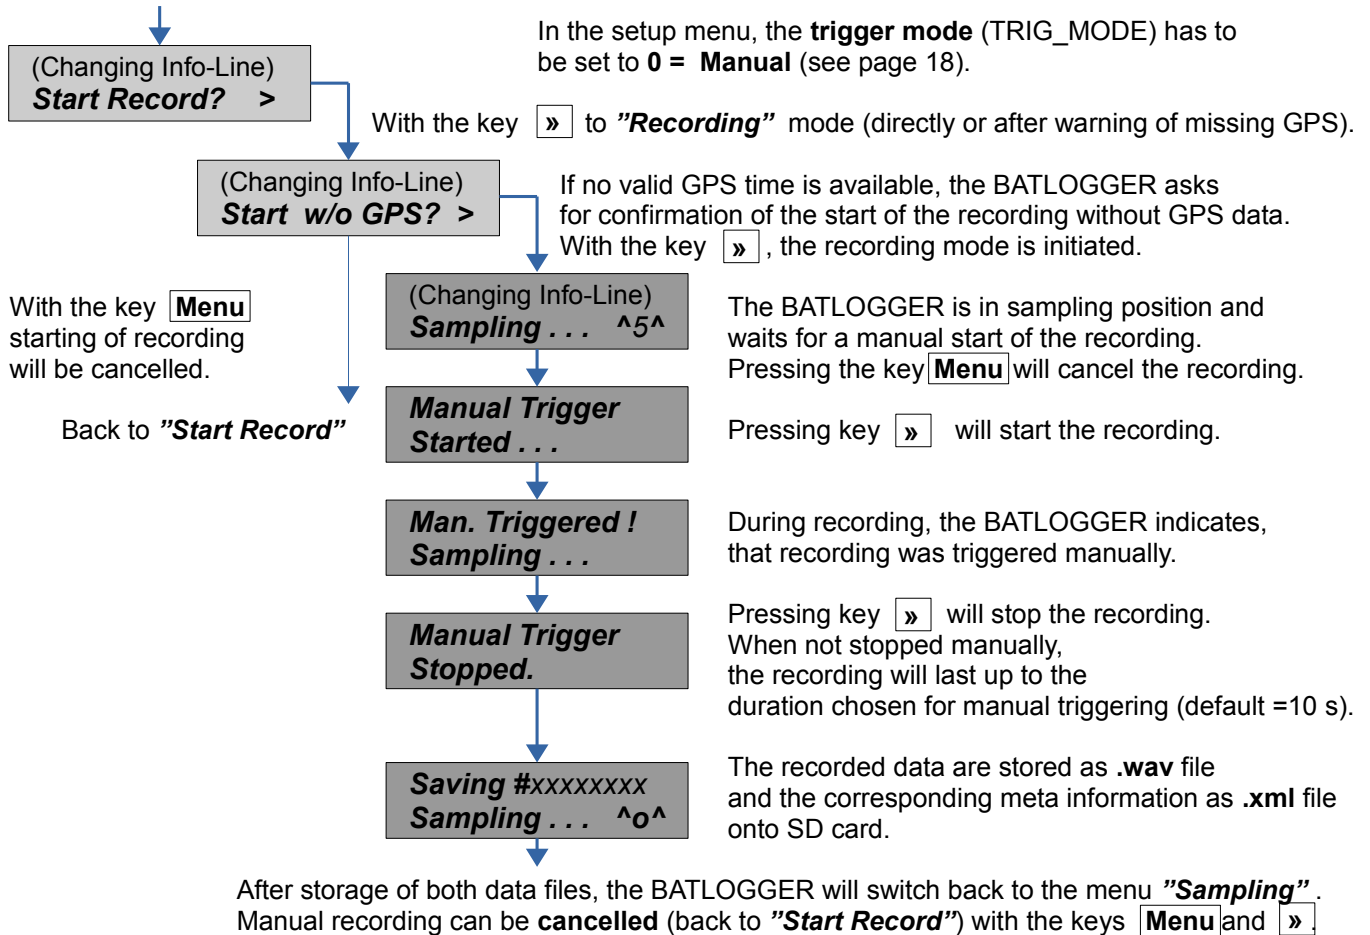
(Changing Info-Line)
Start Record? >

In the setup menu, the trigger mode (TRIG_MODE) has to be set to 0 = Manual (see page 18).

With the key » to "Recording" mode (directly or after warning of missing GPS).

(Changing Info-Line)
Start w/o GPS? >

If no valid GPS time is available, the BATLOGGER asks for confirmation of the start of the recording without GPS data. With the key », the recording mode is initiated.

With the key Menu starting of recording will be cancelled.

Back to "Start Record"

(Changing Info-Line)
Sampling . . . ^5^

The BATLOGGER is in sampling position and waits for a manual start of the recording. Pressing the key Menu will cancel the recording.

Manual Trigger
Started . . .

Pressing key » will start the recording.

Man. Triggered !
Sampling . . .

During recording, the BATLOGGER indicates, that recording was triggered manually.

Manual Trigger
Stopped.

Pressing key » will stop the recording. When not stopped manually, the recording will last up to the duration chosen for manual triggering (default =10 s).

Saving #xxxxxxxx
Sampling . . . ^o^

The recorded data are stored as .wav file and the corresponding meta information as .xml file onto SD card.

After storage of both data files, the BATLOGGER will switch back to the menu "Sampling". Manual recording can be cancelled (back to "Start Record") with the keys Menu and ».